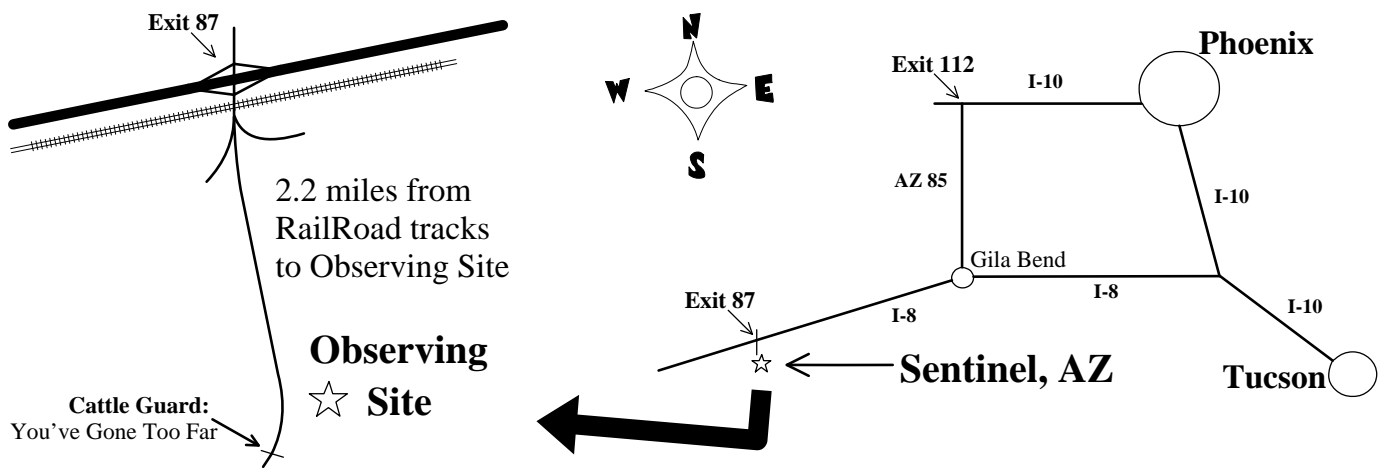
Exit 87

N
W
E
S

2.2 miles from RailRoad tracks to Observing Site

Observing
☆ Site

Cattle Guard:
You've Gone Too Far

Exit 112
I-10
Phoenix
AZ 85
I-10
Gila Bend
I-8
Exit 87
I-8
☆ Sentinel, AZ
I-10
Tucson